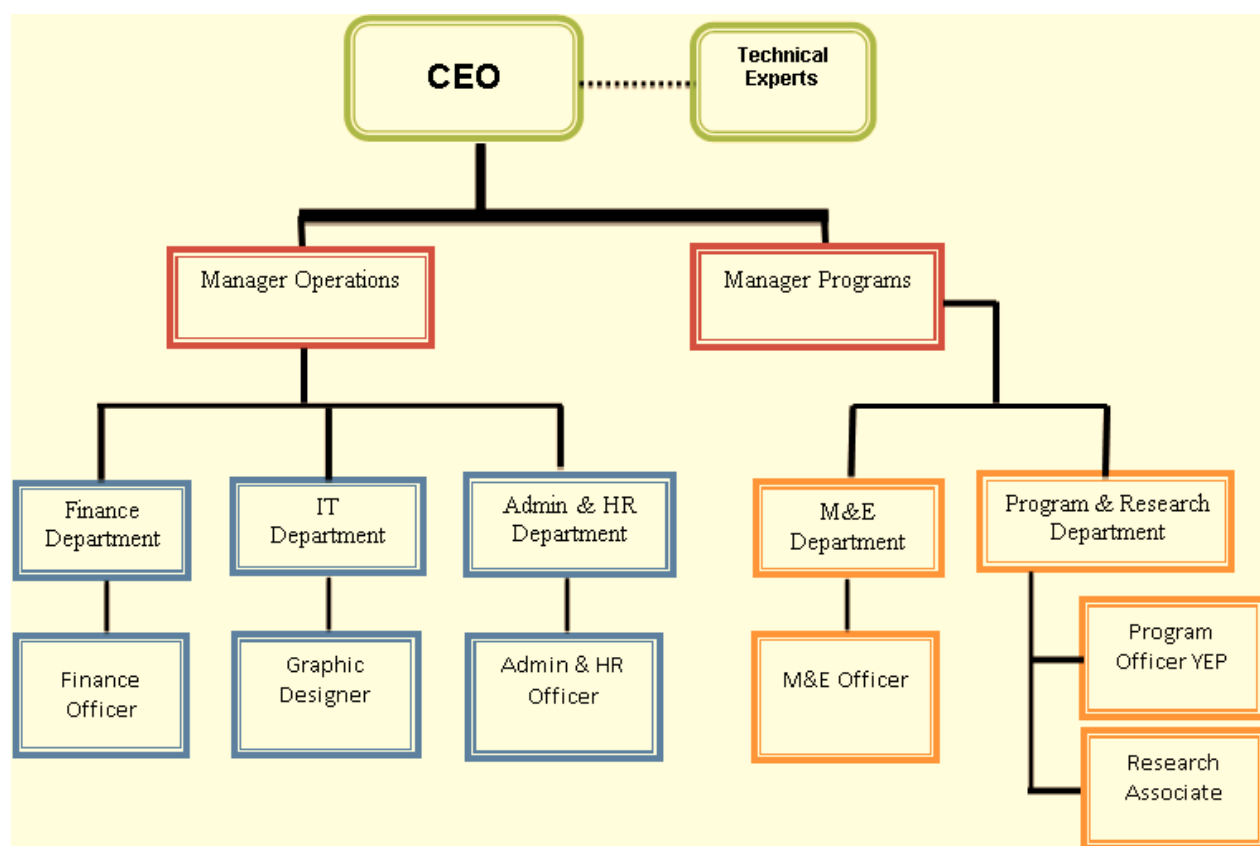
CEO

Technical Experts

Manager Operations

Manager Programs

Finance Department

IT Department

Admin & HR Department

M&E Department

Program & Research Department

Finance Officer

Graphic Designer

Admin & HR Officer

M&E Officer

Program Officer YEP

Research Associate